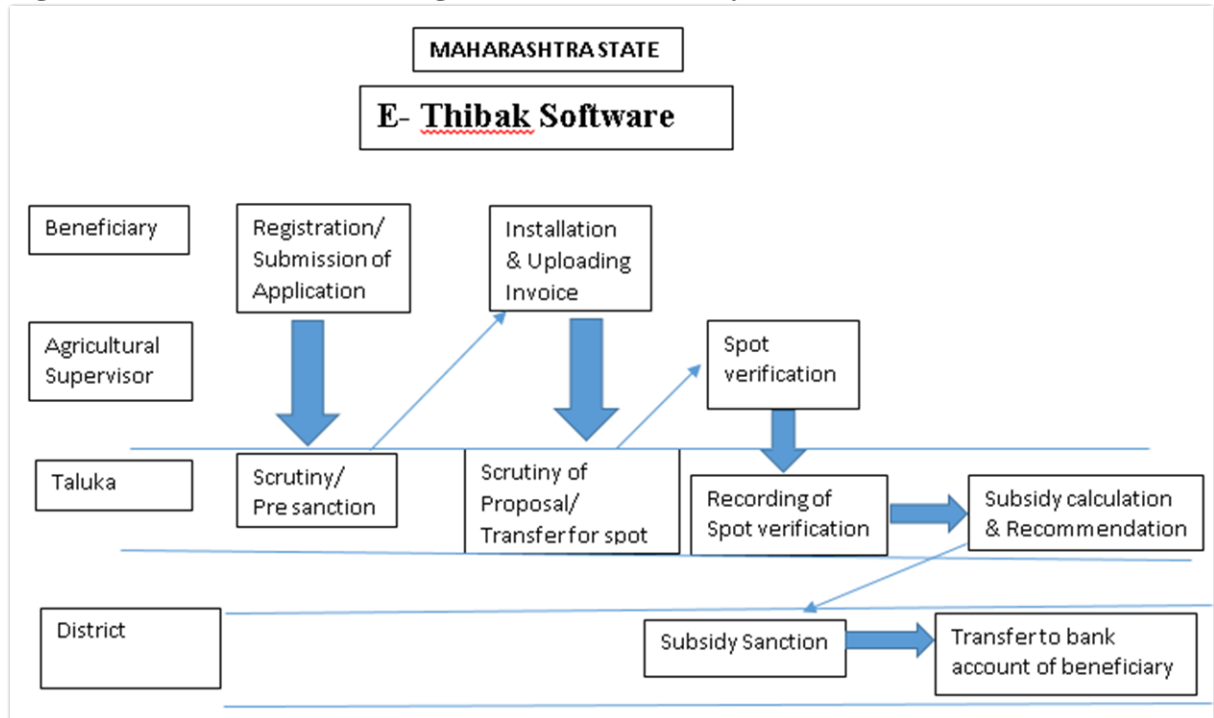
MAHARASHTRA STATE

E- Thibak Software

Beneficiary

Registration/ Submission of Application

Installation & Uploading Invoice

Agricultural Supervisor

Spot verification

Taluka

Scrutiny/ Pre sanction

Scrutiny of Proposal/ Transfer for spot

Recording of Spot verification

Subsidy calculation & Recommendation

District

Subsidy Sanction

Transfer to bank account of beneficiary